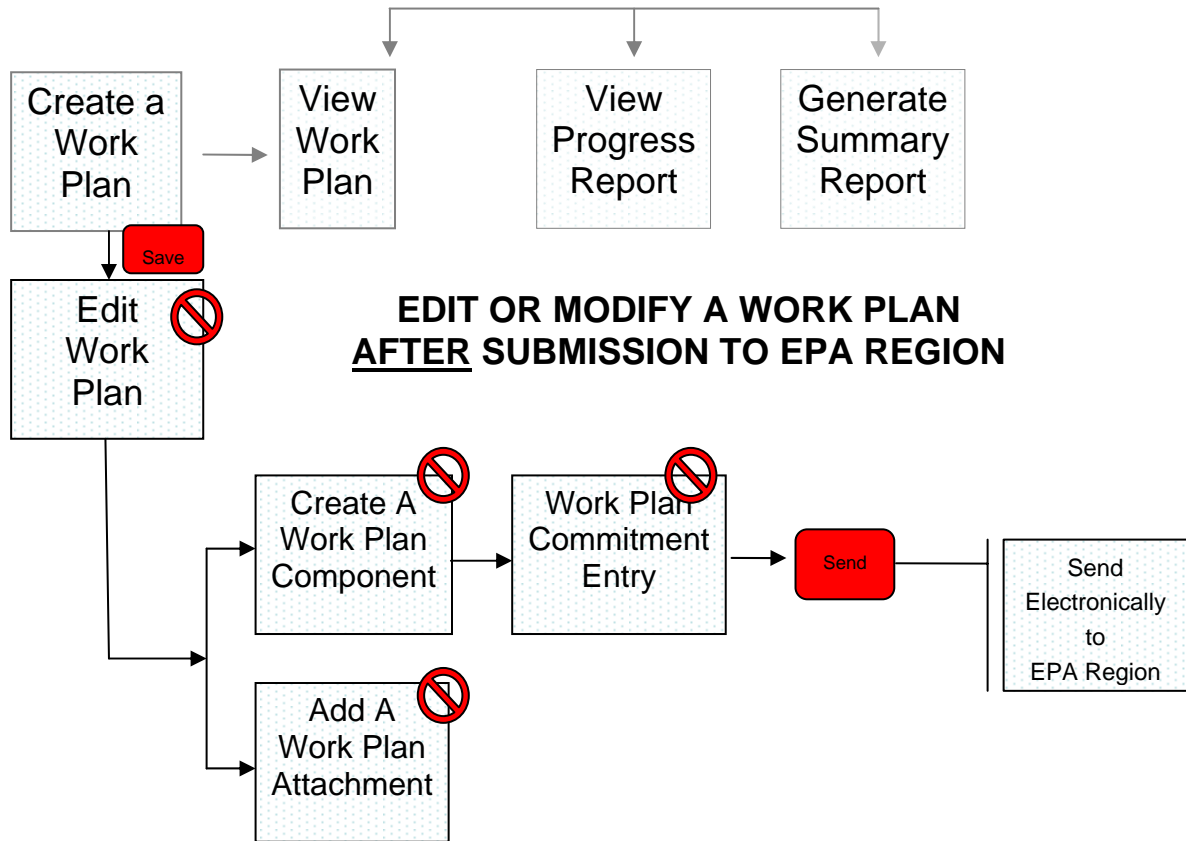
Create a Work Plan

View Work Plan

View Progress Report

Generate Summary Report

Save

Edit Work Plan

EDIT OR MODIFY A WORK PLAN AFTER SUBMISSION TO EPA REGION

Create A Work Plan Component

Work Plan Commitment Entry

Send

Send Electronically to EPA Region

Add A Work Plan Attachment